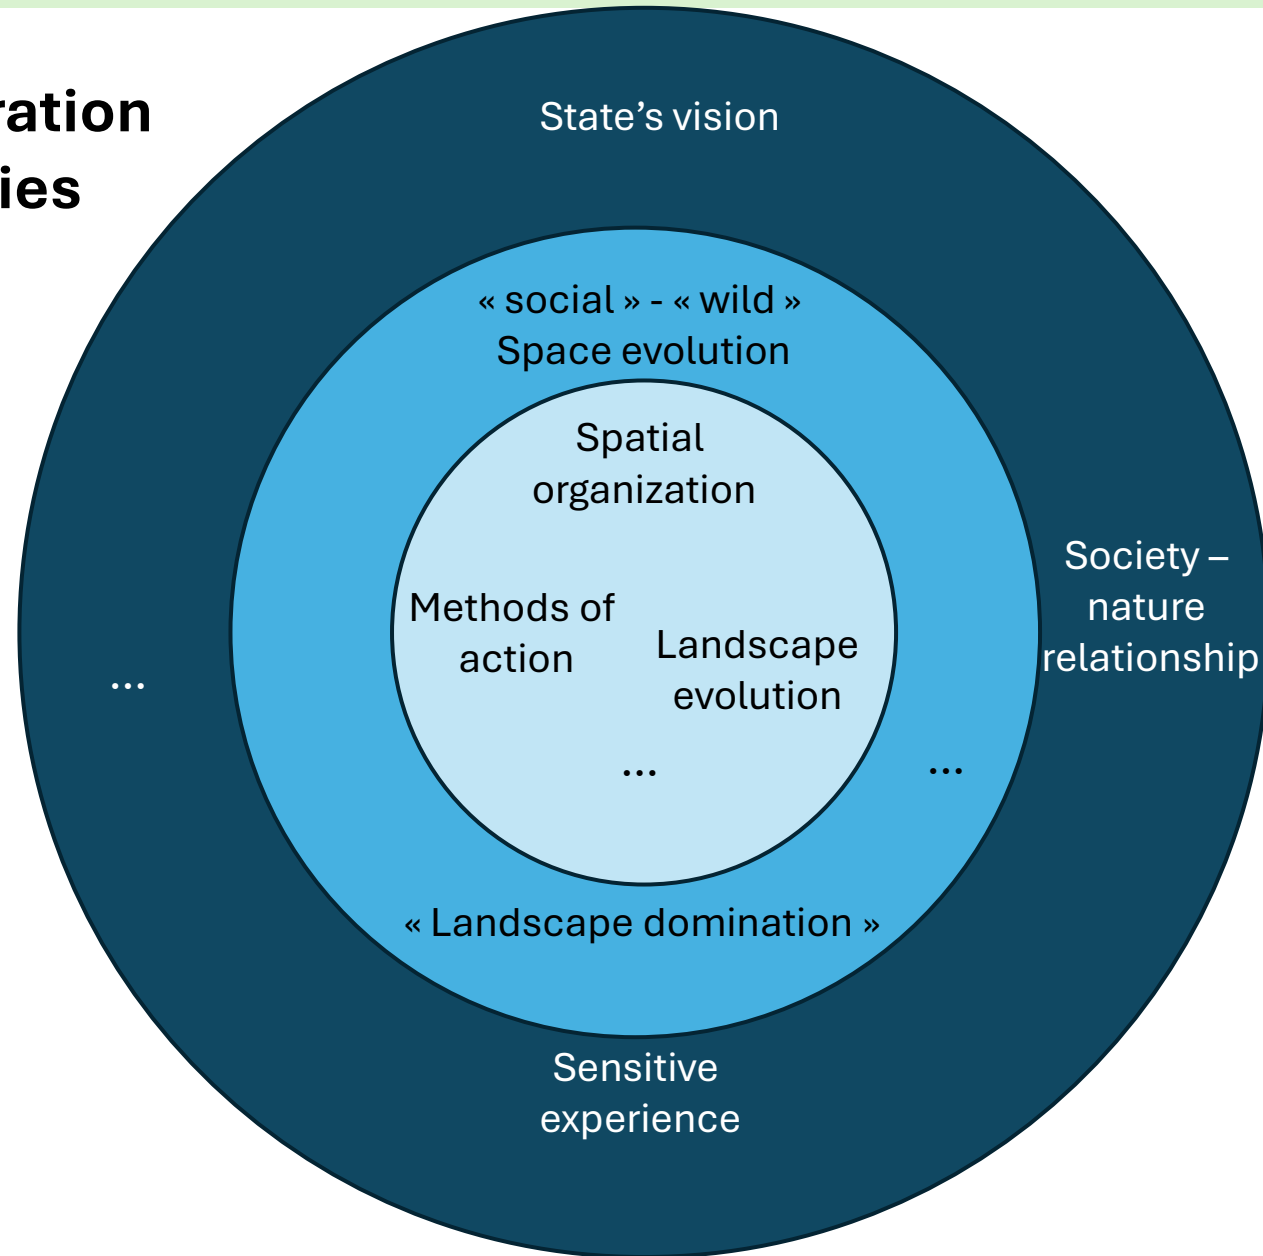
ration
ies

State’s vision

« social » - « wild »
Space evolution

Spatial organization

Methods of action

Landscape evolution

...

...

« Landscape domination »

Society – nature relationship

...

Sensitive experience